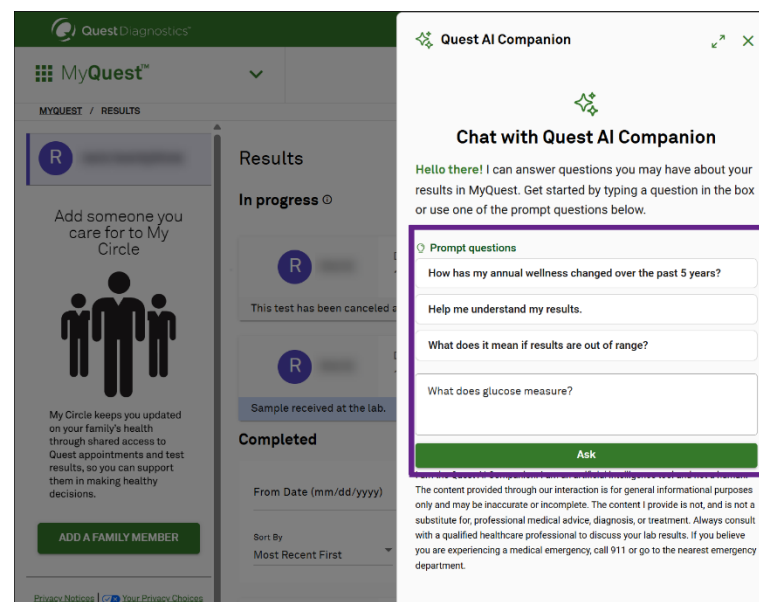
Quest Diagnostics

MyQuest™

MYQUEST / RESULTS

R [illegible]

Add someone you care for to My Circle

My Circle keeps you updated on your family's health through shared access to Quest appointments and test results, so you can support them in making healthy decisions.

ADD A FAMILY MEMBER

Privacy Notices | Your Privacy Choices

Results

In progress

R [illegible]

This test has been canceled a

R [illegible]

Sample received at the lab.

Completed

From Date (mm/dd/yyyy)

Sort By
Most Recent First

Quest AI Companion

Chat with Quest AI Companion

Hello there! I can answer questions you may have about your results in MyQuest. Get started by typing a question in the box or use one of the prompt questions below.

Prompt questions

How has my annual wellness changed over the past 5 years?

Help me understand my results.

What does it mean if results are out of range?

What does glucose measure?

Ask

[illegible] The content provided through our interaction is for general informational purposes only and may be inaccurate or incomplete. The content I provide is not, and is not a substitute for, professional medical advice, diagnosis, or treatment. Always consult with a qualified healthcare professional to discuss your lab results. If you believe you are experiencing a medical emergency, call 911 or go to the nearest emergency department.